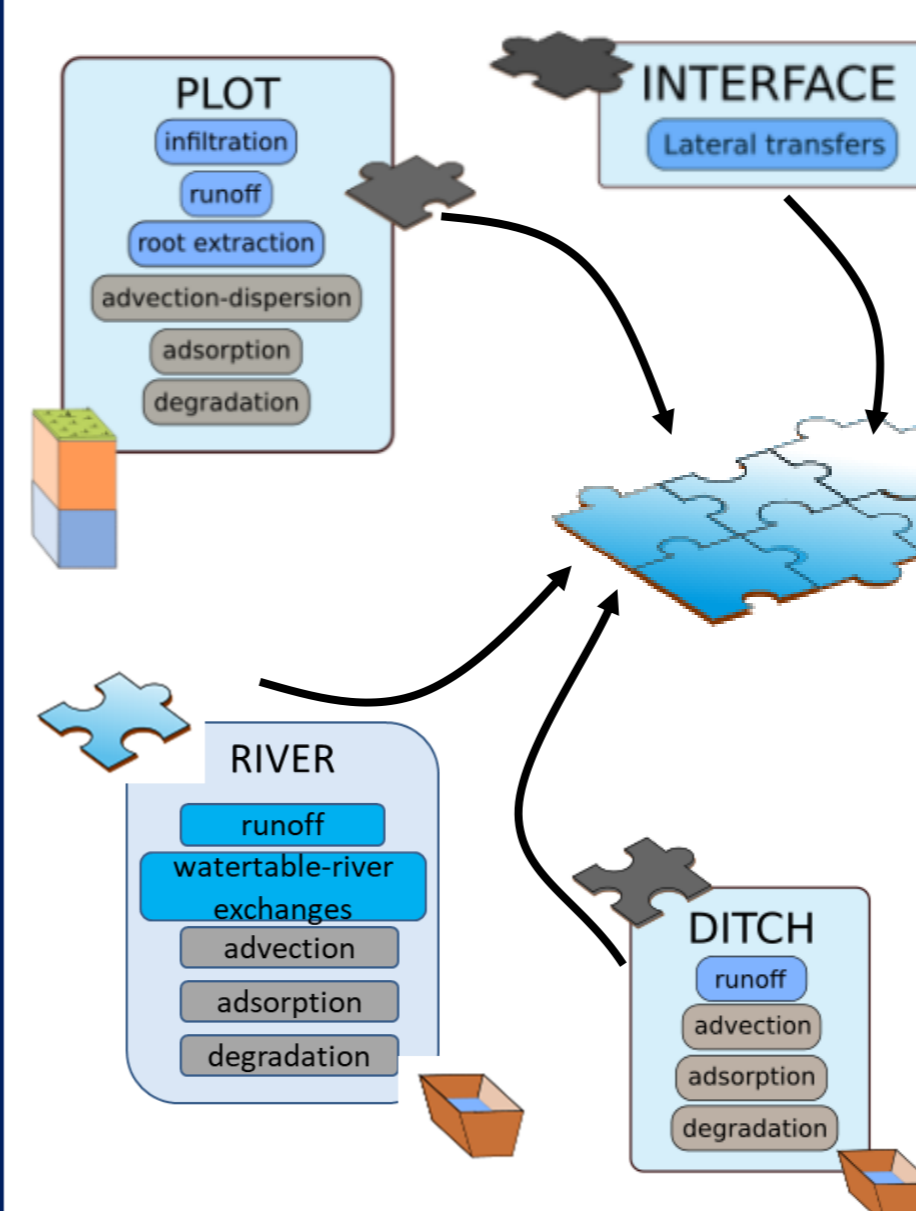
PLOT
infiltration
runoff
root extraction
advection-dispersion
adsorption
degradation

INTERFACE
Lateral transfers

RIVER
runoff
watertable-river exchanges
advection
adsorption
degradation

DITCH
runoff
advection
adsorption
degradation